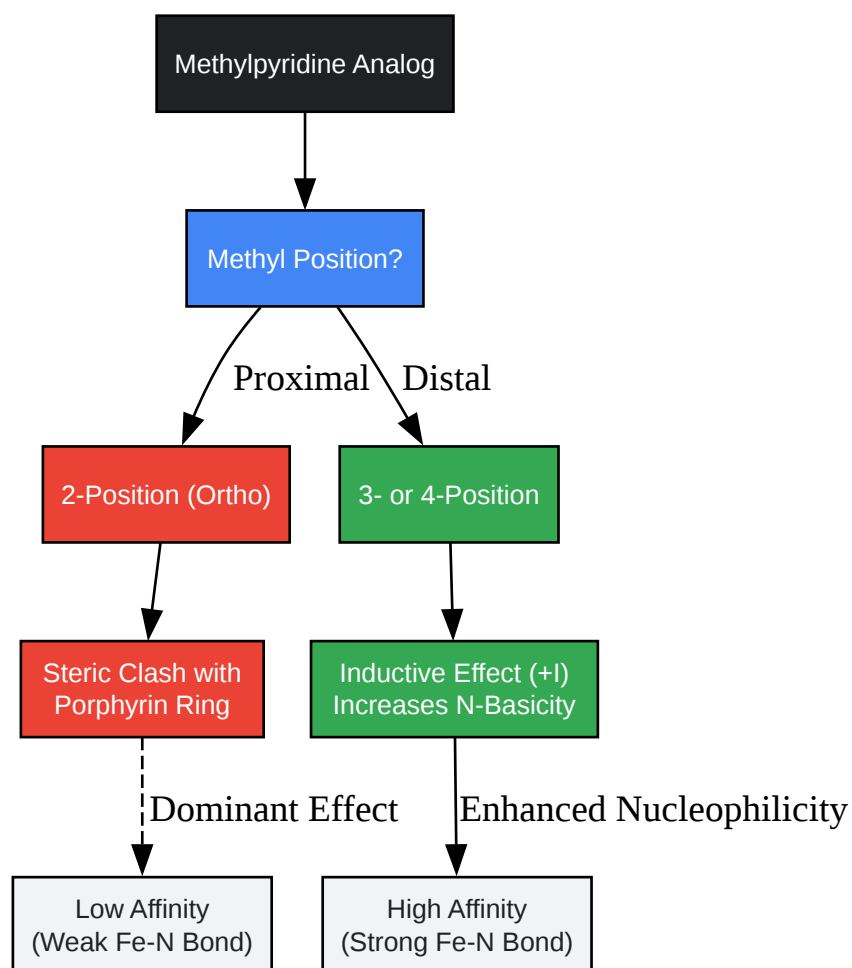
Methylpyridine Analog

Methyl Position?

Proximal

Distal

2-Position (Ortho)

3- or 4-Position

Steric Clash with Porphyrin Ring

Inductive Effect (+I) Increases N-Basicity

Dominant Effect

Enhanced Nucleophilicity

Low Affinity (Weak Fe-N Bond)

High Affinity (Strong Fe-N Bond)